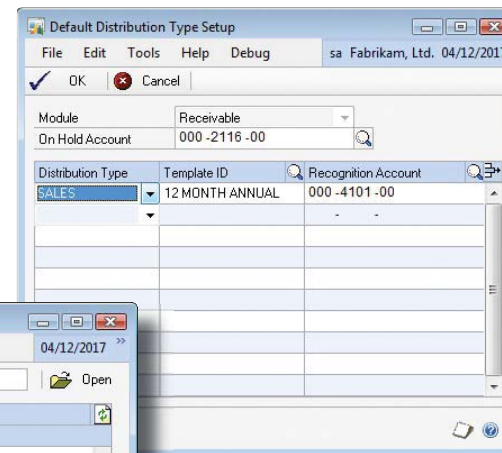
Default Distribution Type Setup

File Edit Tools Help Debug sa Fabrikam, Ltd. 04/12/2017

OK Cancel

Module Receivable
On Hold Account 000 -2116 -00

| Distribution Type | Template ID | Recognition Account |
|---|---|---|
| SALES | 12 MONTH ANNUAL | 000 -4101 -00 |
| | | - - |

04/12/2017

Open